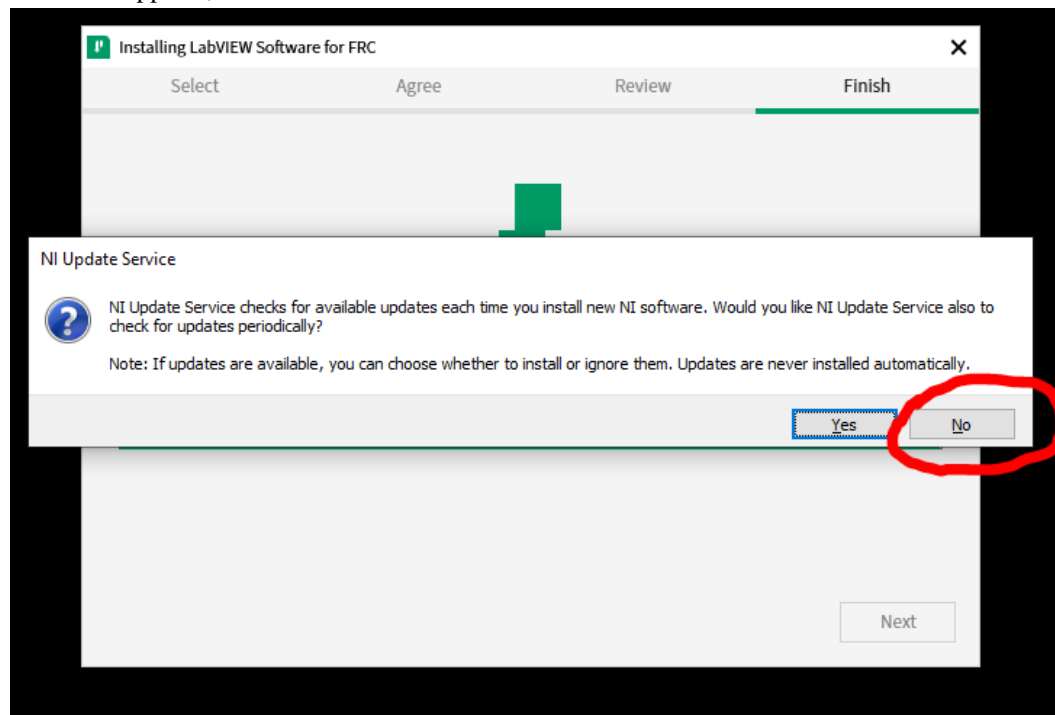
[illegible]

Installing LabVIEW Software for FRC

Select

Agree

Review

Finish

NI Update Service

NI Update Service checks for available updates each time you install new NI software. Would you like NI Update Service also to check for updates periodically?

Note: If updates are available, you can choose whether to install or ignore them. Updates are never installed automatically.

Yes

No

Next